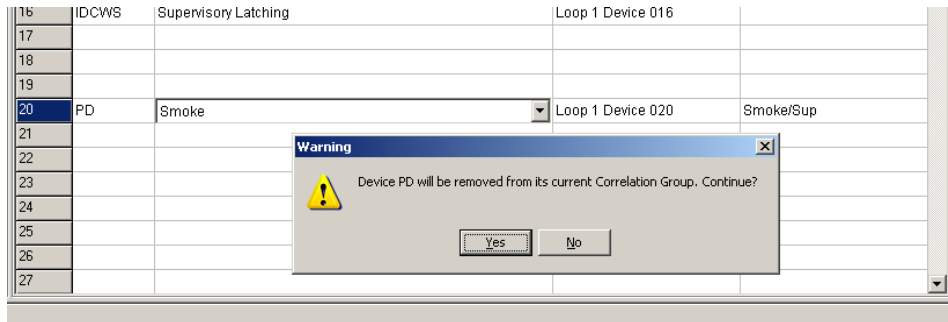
| 16 | IDCWS | Supervisory Latching | Loop 1 Device 016 | |
|---|---|---|---|---|
| 17 | | | | |
| 18 | | | | |
| 19 | | | | |
| 20 | PD | Smoke | Loop 1 Device 020 | Smoke/Sup |
| 21 | | | | |
| 22 | | | | |
| 23 | | | | |
| 24 | | | | |
| 25 | | | | |
| 26 | | | | |
| 27 | | | | |

Warning

Device PD will be removed from its current Correlation Group. Continue?

Yes No